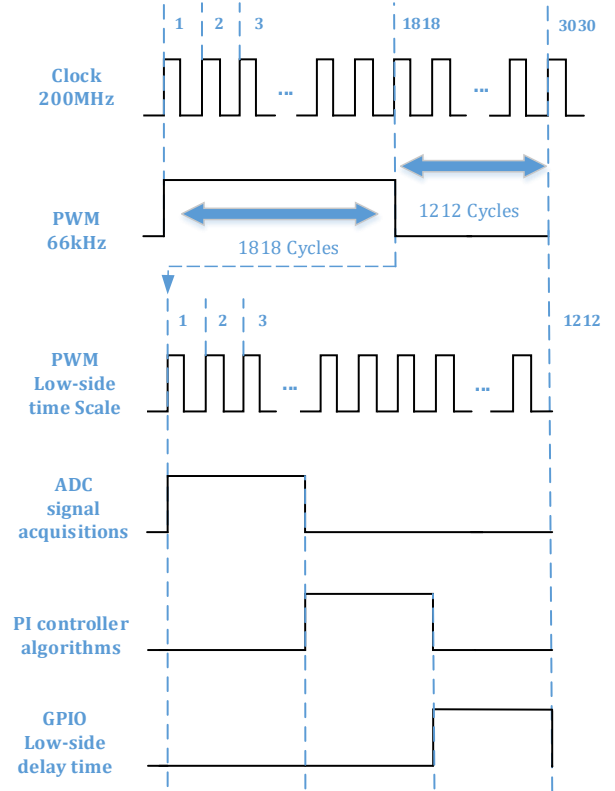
1 2 3 1818 3030

Clock 200MHz

...

...

1212 Cycles

PWM 66kHz

1818 Cycles

1 2 3 1212

PWM Low-side time Scale

...

...

ADC signal acquisitions

PI controller algorithms

GPIO Low-side delay time